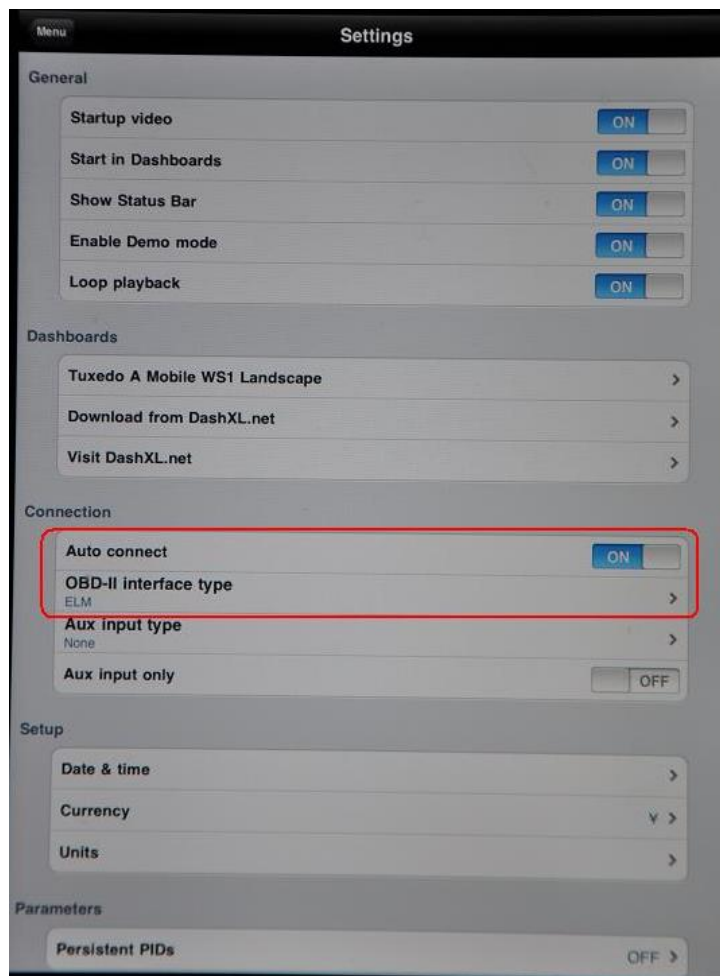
Menu

Settings

General

Startup video ON

Start in Dashboards ON

Show Status Bar ON

Enable Demo mode ON

Loop playback ON

Dashboards

Tuxedo A Mobile WS1 Landscape >

Download from DashXL.net >

Visit DashXL.net >

Connection

Auto connect ON

OBD-II interface type
ELM >

Aux input type
None >

Aux input only OFF

Setup

Date & time >

Currency ¥ >

Units >

Parameters

Persistent PIDs OFF >